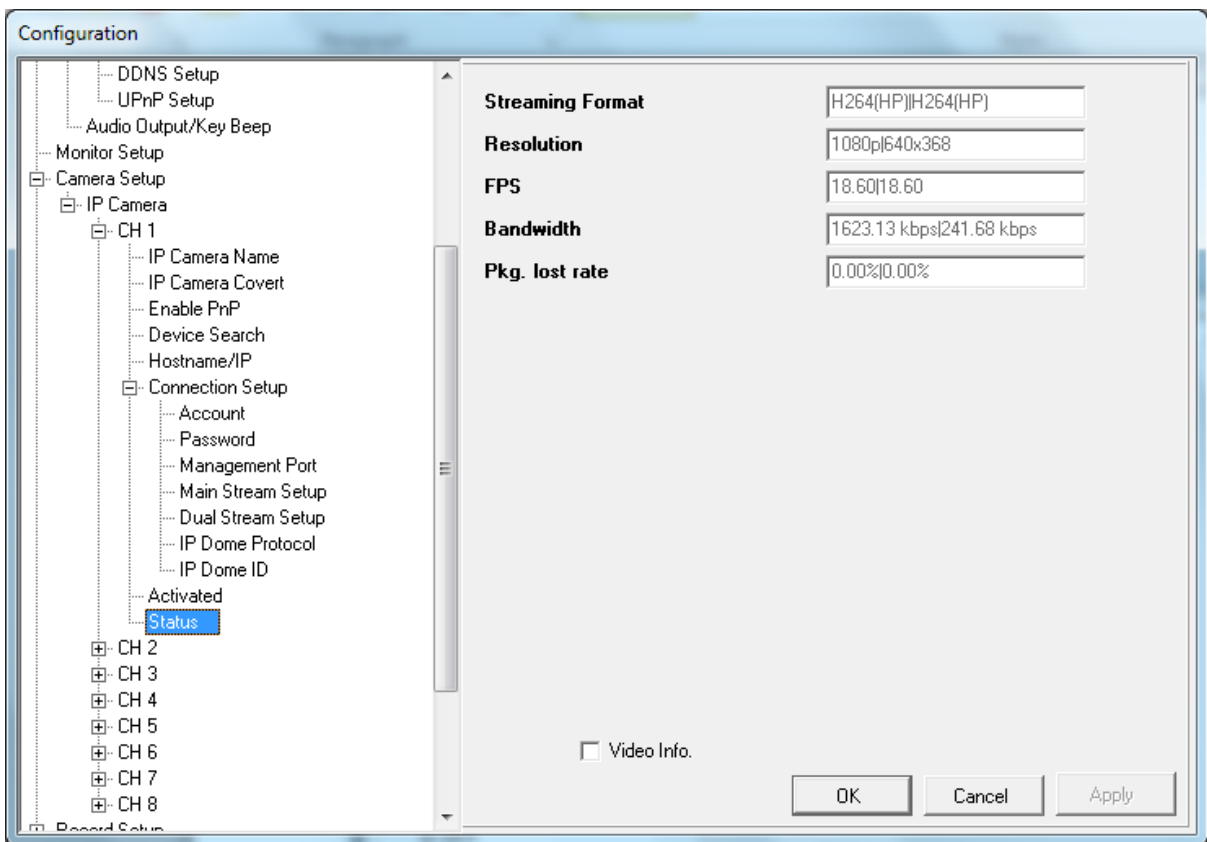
Configuration

DDNS Setup
UPnP Setup
Audio Output/Key Beep
Monitor Setup
Camera Setup
IP Camera
CH 1
IP Camera Name
IP Camera Covert
Enable PnP
Device Search
Hostname/IP
Connection Setup
Account
Password
Management Port
Main Stream Setup
Dual Stream Setup
IP Dome Protocol
IP Dome ID
Activated
Status
CH 2
CH 3
CH 4
CH 5
CH 6
CH 7
CH 8
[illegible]

Streaming Format H264(HP)|H264(HP)
Resolution 1080p|640x368
FPS 18.60|18.60
Bandwidth 1623.13 kbps|241.68 kbps
Pkg. lost rate 0.00%|0.00%

Video Info.

OK Cancel Apply